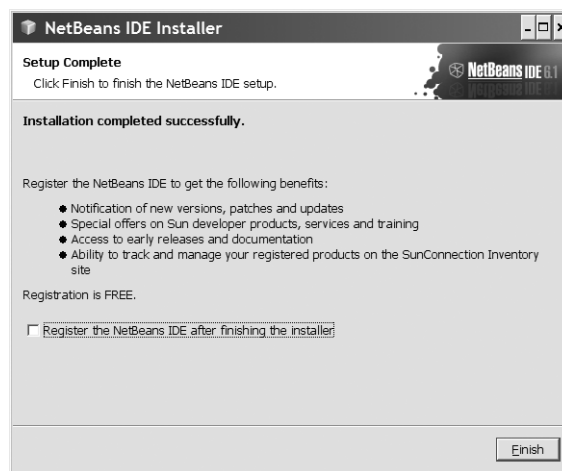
NetBeans IDE Installer

Setup Complete
Click Finish to finish the NetBeans IDE setup.

NetBeans IDE 6.1

Installation completed successfully.

Register the NetBeans IDE to get the following benefits:

- Notification of new versions, patches and updates
- Special offers on Sun developer products, services and training
- Access to early releases and documentation
- Ability to track and manage your registered products on the SunConnection Inventory site

Registration is FREE.

Register the NetBeans IDE after finishing the installer

Finish